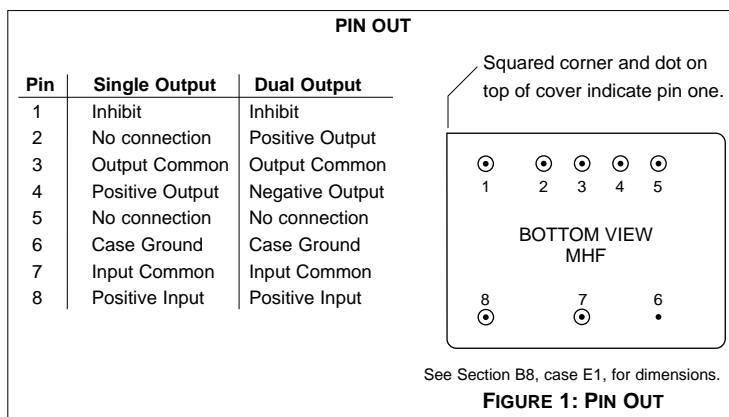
PIN OUT

| Pin | Single Output | Dual Output |
|---|---|---|
| 1 | Inhibit | Inhibit |
| 2 | No connection | Positive Output |
| 3 | Output Common | Output Common |
| 4 | Positive Output | Negative Output |
| 5 | No connection | No connection |
| 6 | Case Ground | Case Ground |
| 7 | Input Common | Input Common |
| 8 | Positive Input | Positive Input |

Squared corner and dot on top of cover indicate pin one.

1 2 3 4 5

BOTTOM VIEW
MHF

8 7 6

See Section B8, case E1, for dimensions.

FIGURE 1: PIN OUT